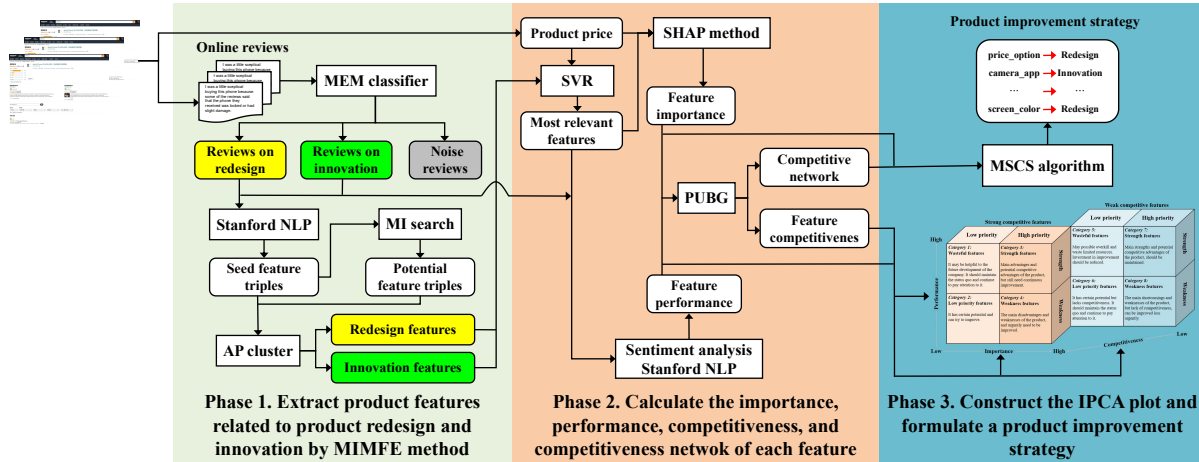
Online reviews

I was a little sceptical buying this phone because some of the reviews said that the phone they received was locked or had slight damage.

MEM classifier

Reviews on redesign

Reviews on innovation

Noise reviews

Stanford NLP

MI search

Seed feature triples

Potential feature triples

AP cluster

Redesign features

Innovation features

Phase 1. Extract product features related to product redesign and innovation by MIMFE method

Product price

SHAP method

SVR

Most relevant features

Feature importance

PUBG

Competitive network

Feature competitivenes

Feature performance

Sentiment analysis Stanford NLP

Phase 2. Calculate the importance, performance, competitiveness, and competitiveness netwok of each feature

Product improvement strategy

price_option → Redesign
camera_app → Innovation
... → ...
screen_color → Redesign

MSCS algorithm

Weak competitive features

Strong competitive features

Low priority

High priority

Low priority

High priority

High

Category 1: Wasteful features
It may be helpful to the future development of the company. It should maintain the status quo and continue to pay attention to it.

Category 3: Strength features
Main advantages and potential competitive advantages of the product, but still need continuous improvement.

Category 5: Wasteful features
May possible overkill and waste limited resources. Investment in improvement should be reduced.

Category 7: Strength features
Main strengths and potential competitive advantages of the product, should be maintained.

Strength

Category 2: Low priority features
It has certain potential and can try to improve.

Category 4: Weakness features
The main disadvantages and weaknesses of the product, and urgently need to be improved.

Category 6: Low priority features
It has certain potential but lacks competitiveness. It should maintain the status quo and continue to pay attention to it.

Category 8: Weakness features
The main shortcomings and weaknesses of the product, but lack of competitiveness, can be improved less urgently.

Weakness

Weakness

Strength

Performance

Low

Importance

High

Competitiveness

Low

Phase 3. Construct the IPCA plot and formulate a product improvement strategy